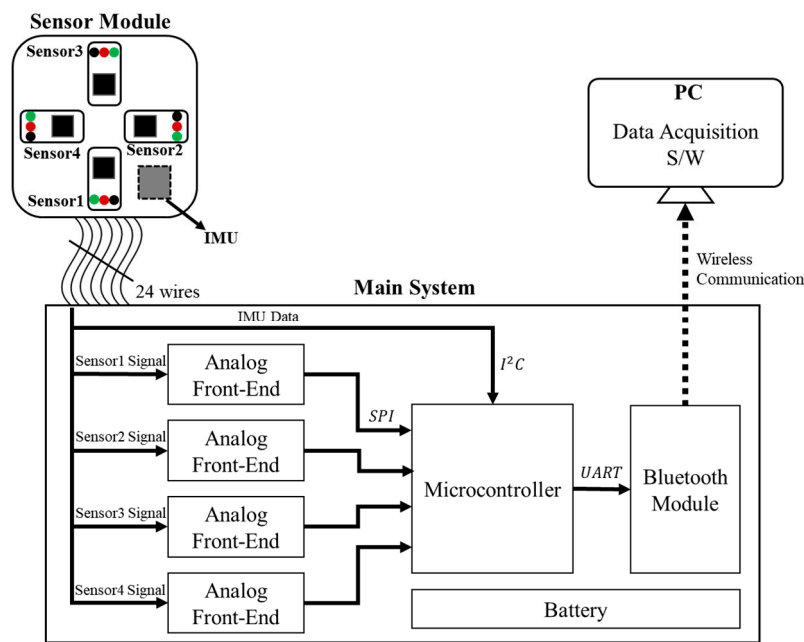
Sensor Module

Sensor3

Sensor4

Sensor2

Sensor1

IMU

24 wires

PC

Data Acquisition S/W

Wireless Communication

Main System

IMU Data

$I^2C$

Sensor1 Signal

Analog Front-End

$SPI$

Sensor2 Signal

Analog Front-End

Microcontroller

$UART$

Bluetooth Module

Sensor3 Signal

Analog Front-End

Sensor4 Signal

Analog Front-End

Battery